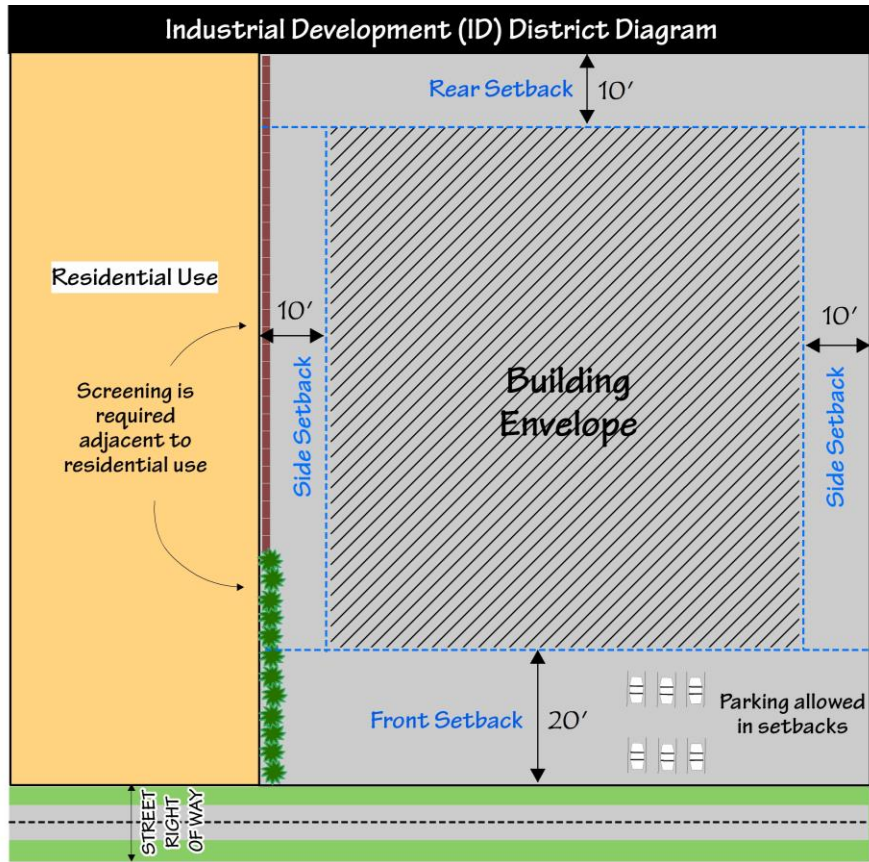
Industrial Development (ID) District Diagram

Rear Setback

10′

Residential Use

10′

10′

Screening is required adjacent to residential use

Side Setback

Building Envelope

Side Setback

Front Setback

20′

Parking allowed in setbacks

STREET RIGHT OF WAY